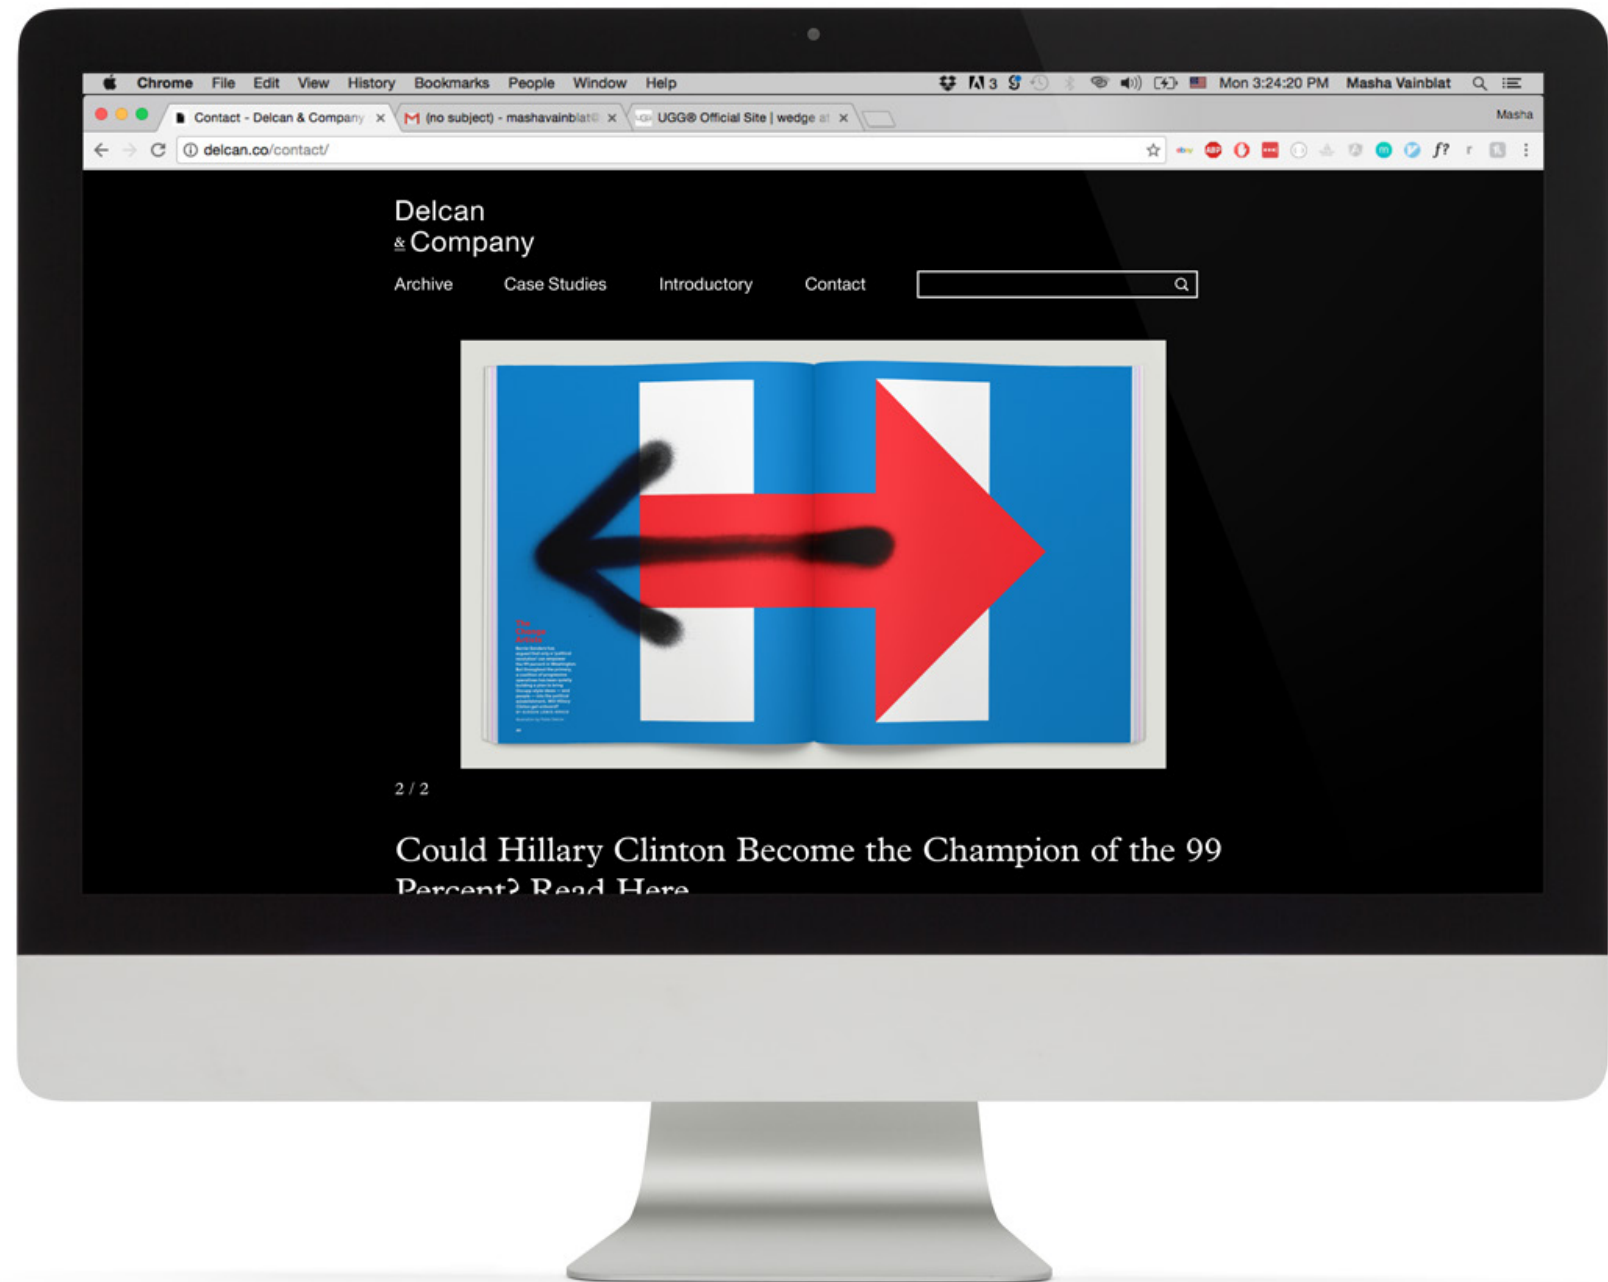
Chrome File Edit View History Bookmarks People Window Help

3 Mon 3:24:20 PM Masha Vainblat

Contact - Delcan & Company × (no subject) - mashavainblat × UGG® Official Site | wedge a ×

Masha

delcan.co/contact/

Delcan
& Company

Archive Case Studies Introductory Contact

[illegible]

2 / 2

Could Hillary Clinton Become the Champion of the 99 Percent? Read Here